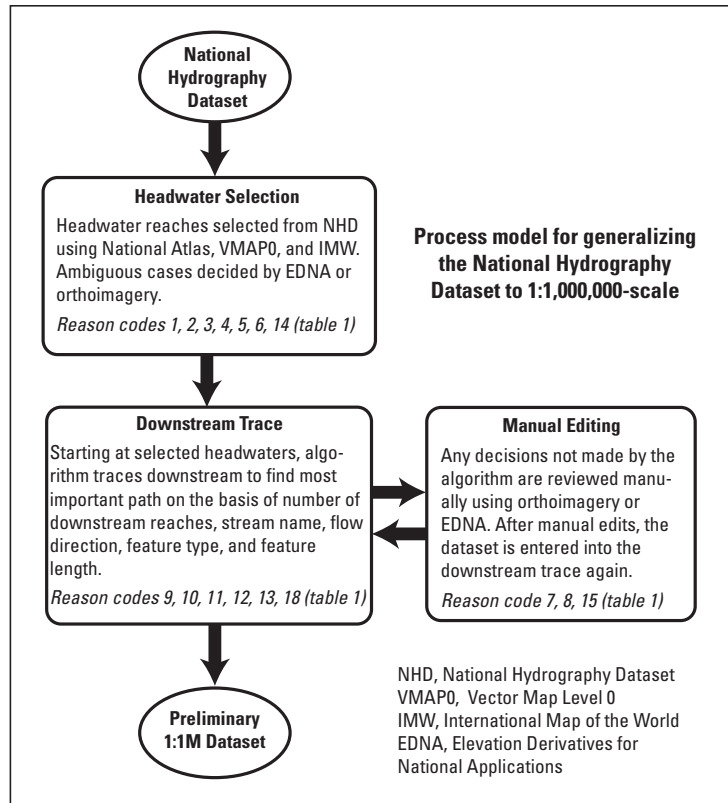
National Hydrography Dataset

Headwater Selection

Headwater reaches selected from NHD using National Atlas, VMAP0, and IMW. Ambiguous cases decided by EDNA or orthoimagery.

Reason codes 1, 2, 3, 4, 5, 6, 14 (table 1)

Process model for generalizing the National Hydrography Dataset to 1:1,000,000-scale

Downstream Trace

Starting at selected headwaters, algorithm traces downstream to find most important path on the basis of number of downstream reaches, stream name, flow direction, feature type, and feature length.

Reason codes 9, 10, 11, 12, 13, 18 (table 1)

Manual Editing

Any decisions not made by the algorithm are reviewed manually using orthoimagery or EDNA. After manual edits, the dataset is entered into the downstream trace again.

Reason code 7, 8, 15 (table 1)

Preliminary 1:1M Dataset

NHD, National Hydrography Dataset
VMAP0, Vector Map Level 0
IMW, International Map of the World
EDNA, Elevation Derivatives for National Applications